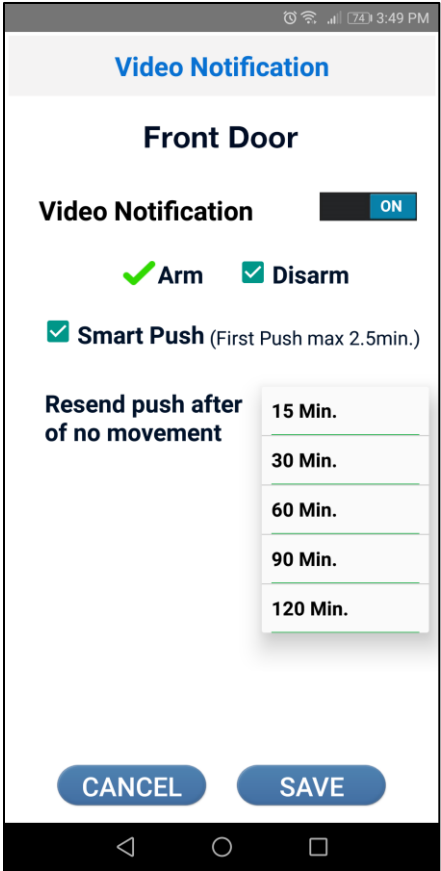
74 3:49 PM

Video Notification

Front Door

Video Notification ON

Arm Disarm

Smart Push (First Push max 2.5min.)

Resend push after of no movement

15 Min.
30 Min.
60 Min.
90 Min.
120 Min.

CANCEL SAVE